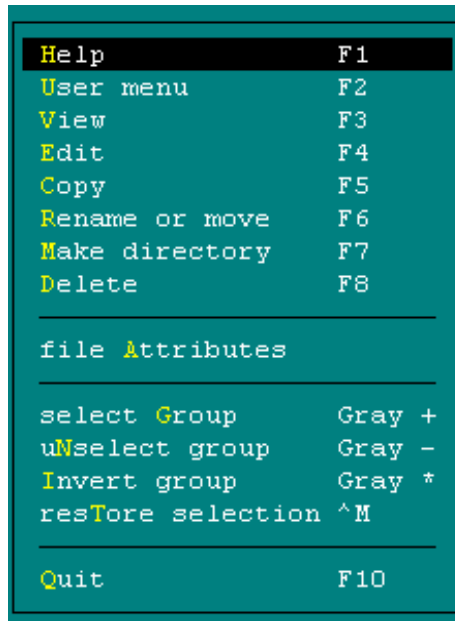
| | |
|---|---|
| Help | F1 |
| User menu | F2 |
| View | F3 |
| Edit | F4 |
| Copy | F5 |
| Rename or move | F6 |
| Make directory | F7 |
| Delete | F8 |

file Attributes

| | |
|---|---|
| select Group | Gray + |
| uNselect group | Gray - |
| Invert group | Gray * |
| resTore selection | ^M |

| | |
|---|---|
| Quit | F10 |